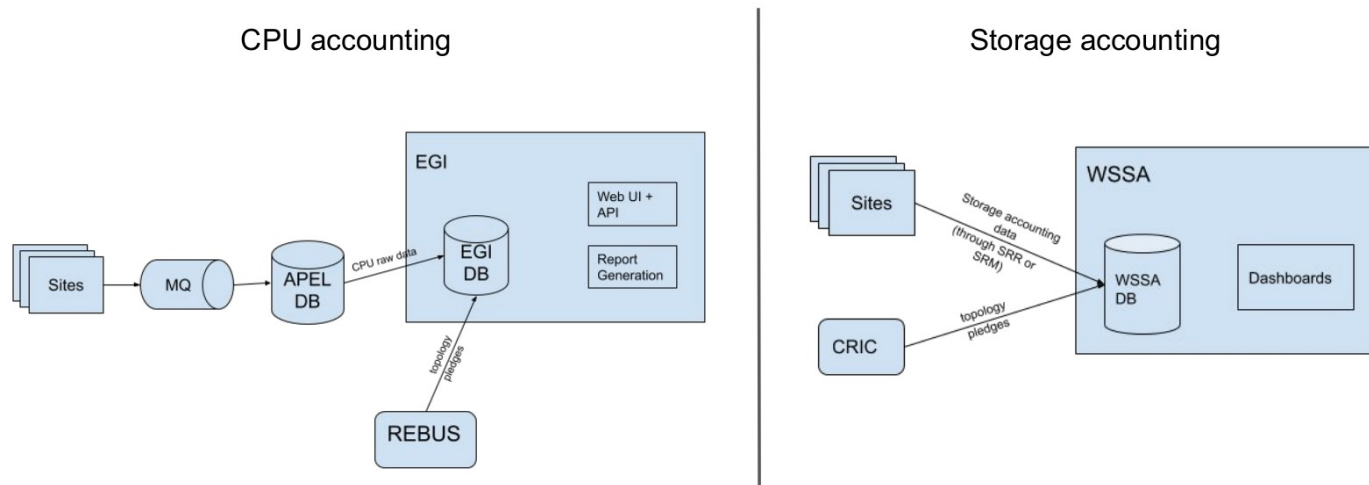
CPU accounting

EGI

Web UI + API

Report Generation

Sites

MQ

APEL DB

CPU raw data

EGI DB

topology pledges

REBUS

Storage accounting

Sites

Storage accounting data (through SRR or SRM)

WSSA

WSSA DB

Dashboards

CRIC

topology pledges